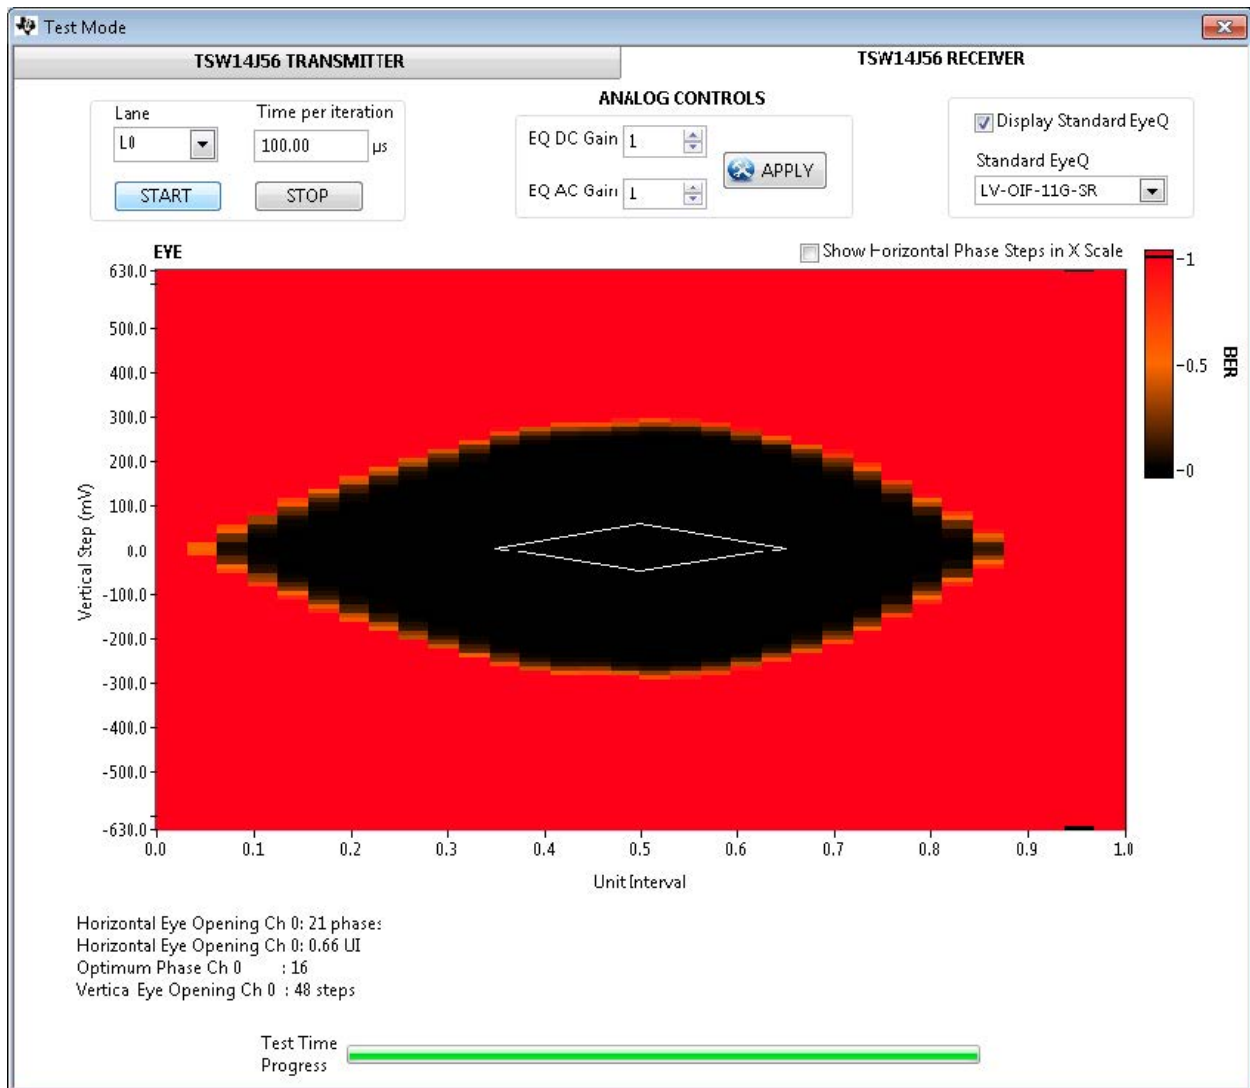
Test Mode

TSW14J56 TRANSMITTER

TSW14J56 RECEIVER

Lane
L0

Time per iteration
100.00 µs

START STOP

ANALOG CONTROLS

EQ DC Gain 1

EQ AC Gain 1

APPLY

Display Standard EyeQ

Standard EyeQ
LV-OIF-11G-SR

EYE

Show Horizontal Phase Steps in X Scale

630.0
500.0
400.0
300.0
200.0
100.0
0.0
-100.0
-200.0
-300.0
-400.0
-500.0
-630.0

Vertical Step (mV)

0.0 0.1 0.2 0.3 0.4 0.5 0.6 0.7 0.8 0.9 1.0

Unit Interval

-1
-0.5
-0

BER

Horizontal Eye Opening Ch 0: 21 phases
Horizontal Eye Opening Ch 0: 0.66 UI
Optimum Phase Ch 0 : 16
Vertica Eye Opening Ch 0 : 48 steps

Test Time
Progress